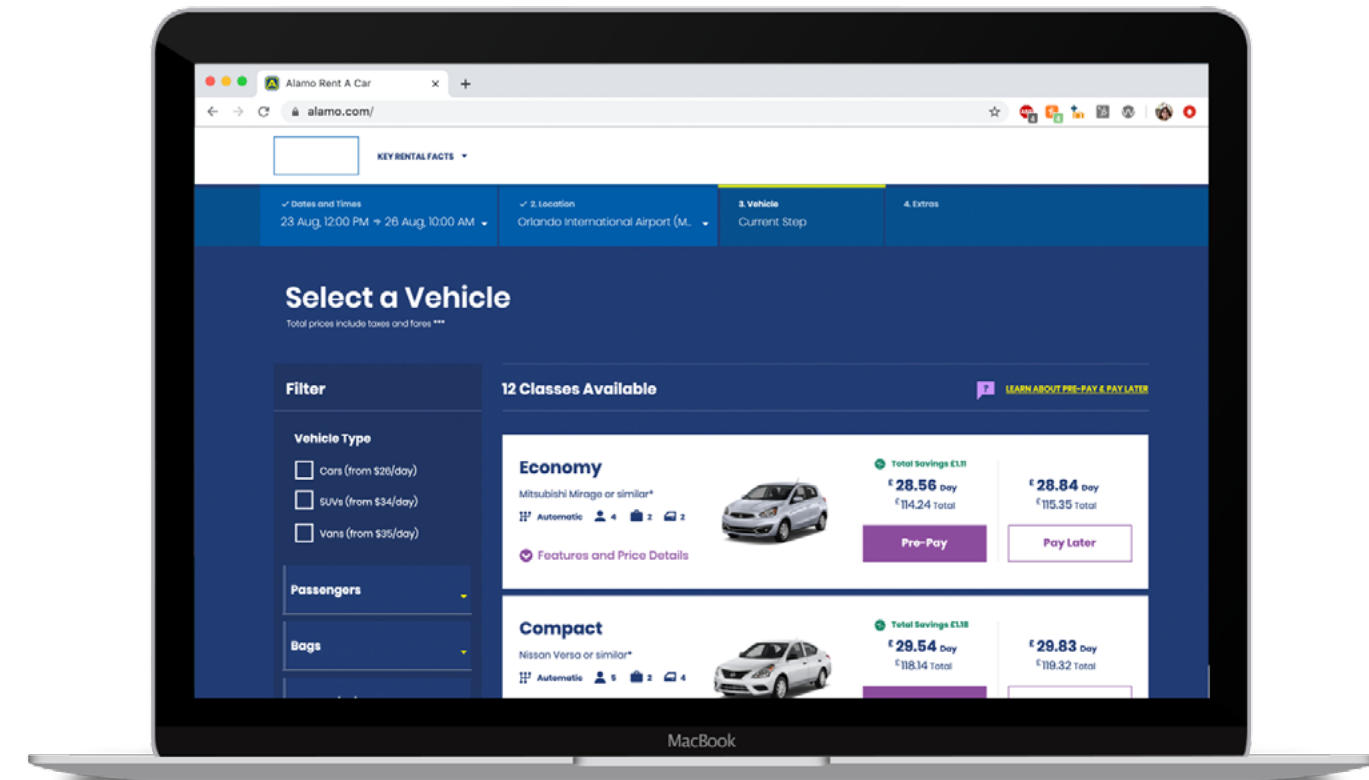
Alamo Rent A Car

alamo.com/

KEY RENTAL FACTS

✓ Dates and Times
23 Aug, 12:00 PM → 26 Aug, 10:00 AM

✓ 2. Location
Orlando International Airport (M...

3. Vehicle
Current Step

4. Extras

Select a Vehicle

Total prices include taxes and fares ***

Filter

Vehicle Type

Cars (from $26/day)

SUVs (from $34/day)

Vans (from $35/day)

Passengers

Bags

12 Classes Available

LEARN ABOUT PRE-PAY & PAY LATER

Economy

Mitsubishi Mirage or similar*

Automatic 4 2 2

Features and Price Details

Total Savings £1.11

£28.56 Day
£114.24 Total

Pre-Pay

£28.84 Day
£115.35 Total

Pay Later

Compact

Nissan Versa or similar*

Automatic 5 2 4

Total Savings £1.18

£29.54 Day
£118.14 Total

£29.83 Day
£119.32 Total

MacBook